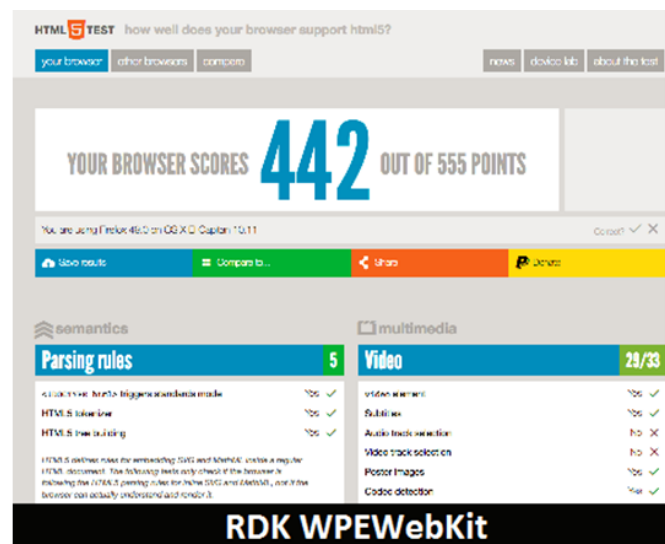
HTML 5 TEST how well does your browser support html5?

your browser other browsers compare

news device lab about the test

YOUR BROWSER SCORES 442 OUT OF 555 POINTS

You are using Firefox 46.0 on OS X El Capitan 10.11

Correct?

Save results

Compare to...

Share

Donate

semantics

Parsing rules 5

<!DOCTYPE html> triggers standards mode Yes

HTML5 tokenizer Yes

HTML5 tree building Yes

HTML5 defines rules for embedding SVG and MathML inside a regular HTML document. The following tests only check if the browser is following the HTML5 parsing rules for inline SVG and MathML, not if the browser can actually understand and render it.

multimedia

Video 29/33

video element Yes

Subtitles Yes

Audio track selection No

Video track selection No

Poster images Yes

Codec detection Yes

RDK WPEWebKit